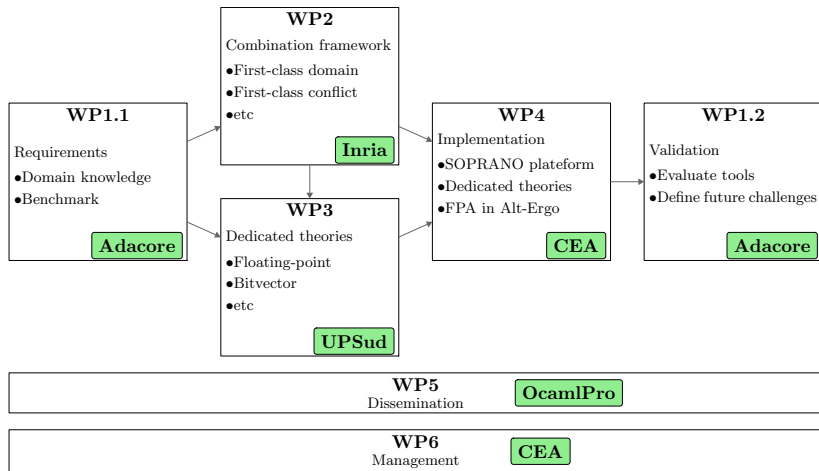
WP1.1

Requirements
•Domain knowledge
•Benchmark

Adacore

WP2

Combination framework
•First-class domain
•First-class conflict
•etc

Inria

WP3

Dedicated theories
•Floating-point
•Bitvector
•etc

UPSud

WP4

Implementation
•SOPRANO plateform
•Dedicated theories
•FPA in Alt-Ergo

CEA

WP1.2

Validation
•Evaluate tools
•Define future challenges

Adacore

WP5
Dissemination

OcamlPro

WP6
Management

CEA